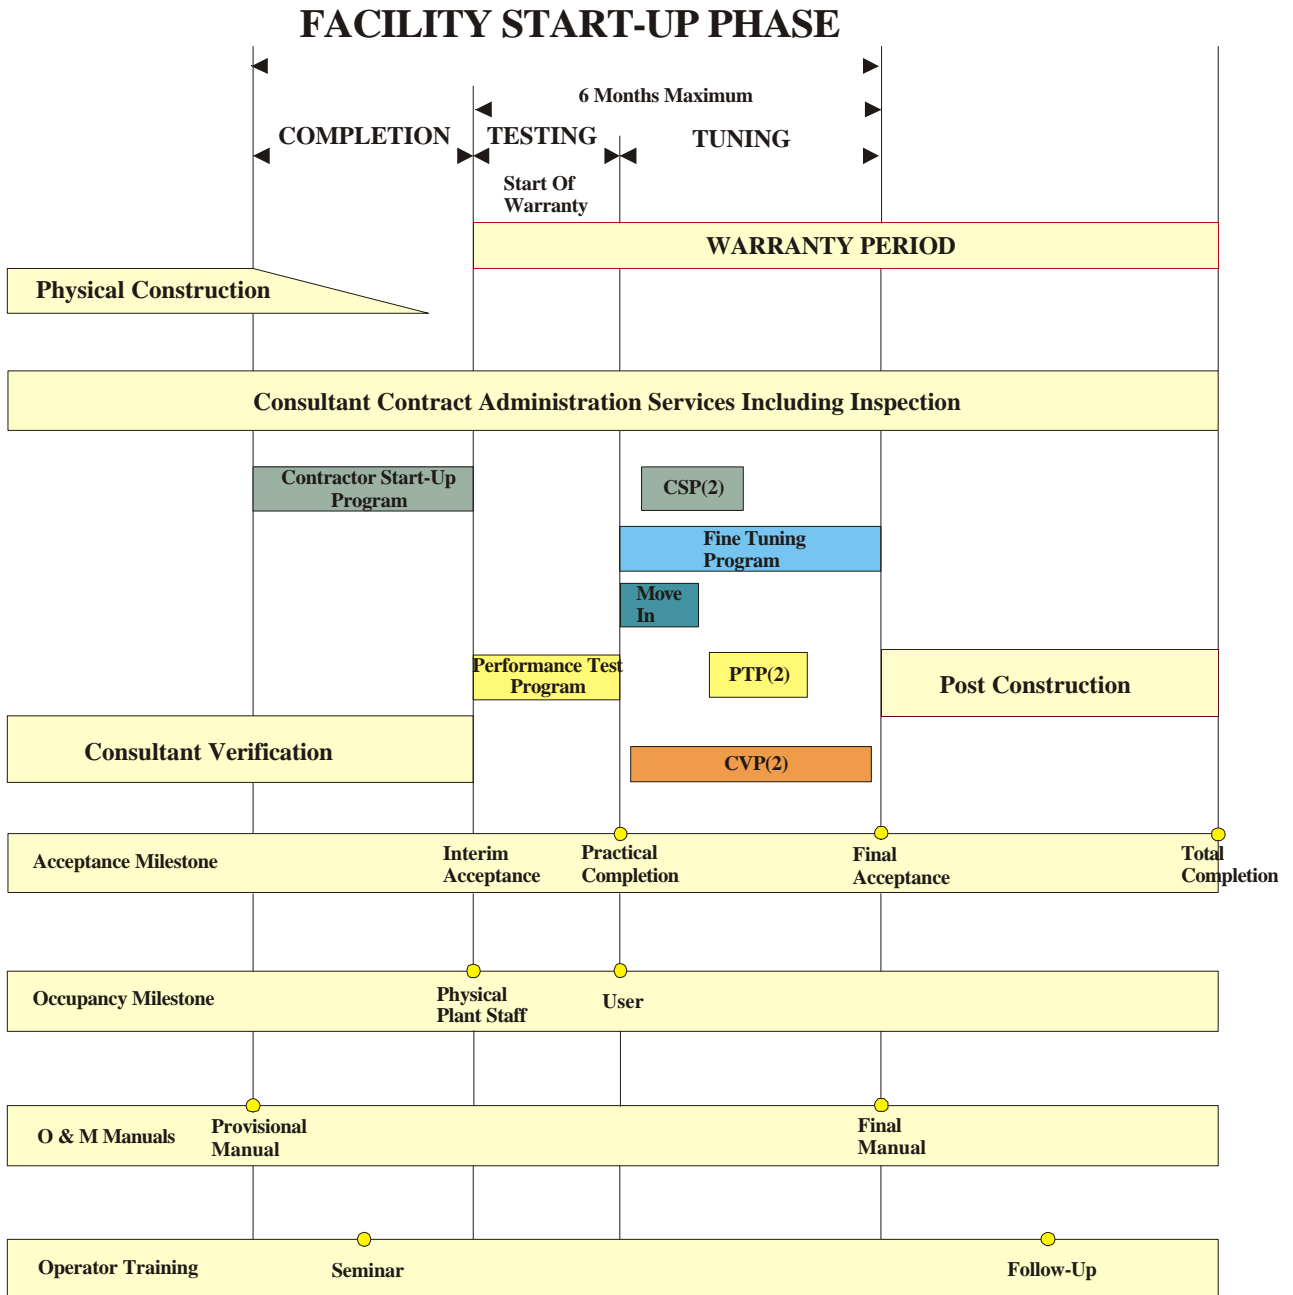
FACILITY START-UP PHASE

6 Months Maximum

COMPLETION

TESTING

TUNING

Start Of Warranty

WARRANTY PERIOD

Physical Construction

Consultant Contract Administration Services Including Inspection

Contractor Start-Up Program

CSP(2)

Fine Tuning Program

Move In

Performance Test Program

PTP(2)

Post Construction

Consultant Verification

CVP(2)

Acceptance Milestone

Interim Acceptance

Practical Completion

Final Acceptance

Total Completion

Occupancy Milestone

Physical Plant Staff

User

O & M Manuals

Provisional Manual

Final Manual

Operator Training

Seminar

Follow-Up